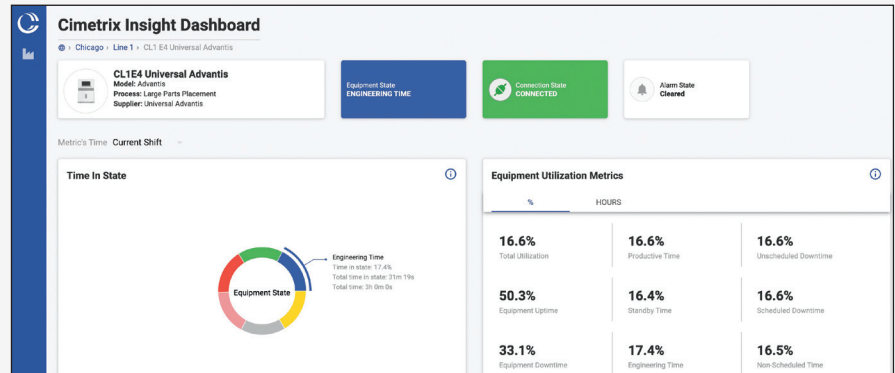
Cimetrix Insight Dashboard

› Chicago › Line 1 › CL1 E4 Universal Advantis

CL1E4 Universal Advantis
Model: Advantis
Process: Large Parts Placement
Supplier: Universal Advantis

Equipment State
ENGINEERING TIME

Connection State
CONNECTED

Alarm State
Cleared

Metric's Time Current Shift

Time In State

Equipment State

Engineering Time
Time in state: 17.4%
Total time in state: 31m 19s
Total time: 3h 0m 0s

Equipment Utilization Metrics

%

HOURS

| | | |
|---|---|---|
| 16.6% Total Utilization | 16.6% Productive Time | 16.6% Unscheduled Downtime |
| 50.3% Equipment Uptime | 16.4% Standby Time | 16.6% Scheduled Downtime |
| 33.1% Equipment Downtime | 17.4% Engineering Time | 16.5% Non-Scheduled Time |